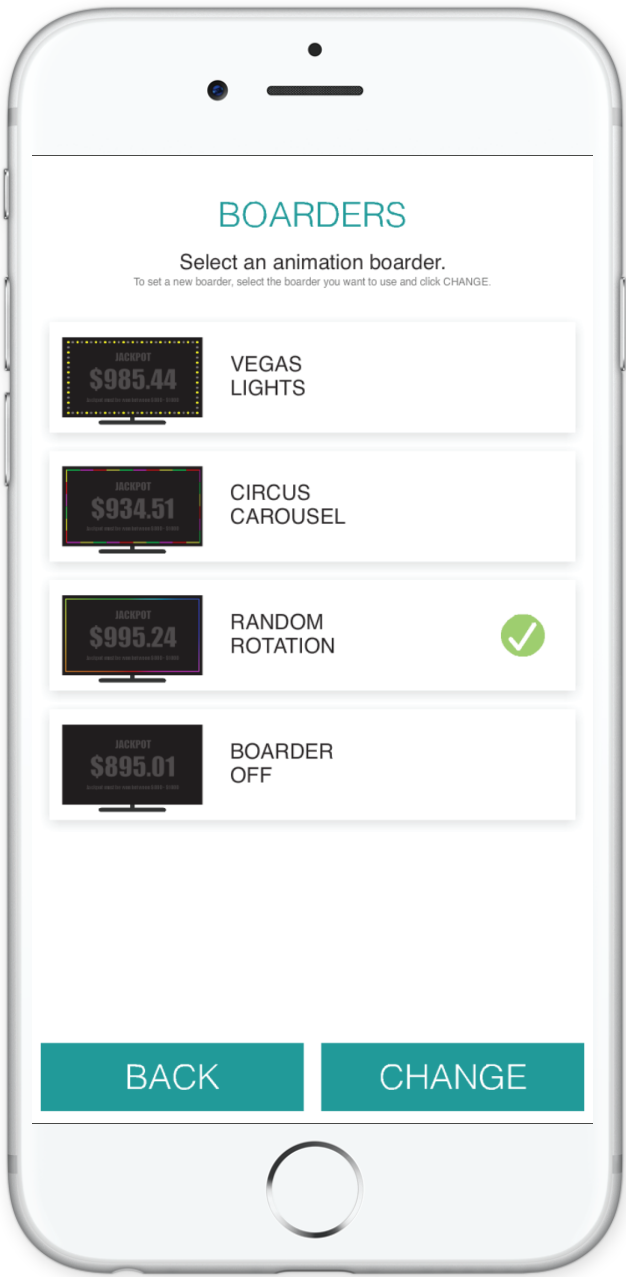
BOARDERS

Select an animation boarder.

To set a new boarder, select the boarder you want to use and click CHANGE.

JACKPOT
$985.44
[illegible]

VEGAS LIGHTS

JACKPOT
$934.51
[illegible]

CIRCUS CAROUSEL

JACKPOT
$995.24
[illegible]

RANDOM ROTATION

JACKPOT
$895.01
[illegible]

BOARDER OFF

BACK

CHANGE